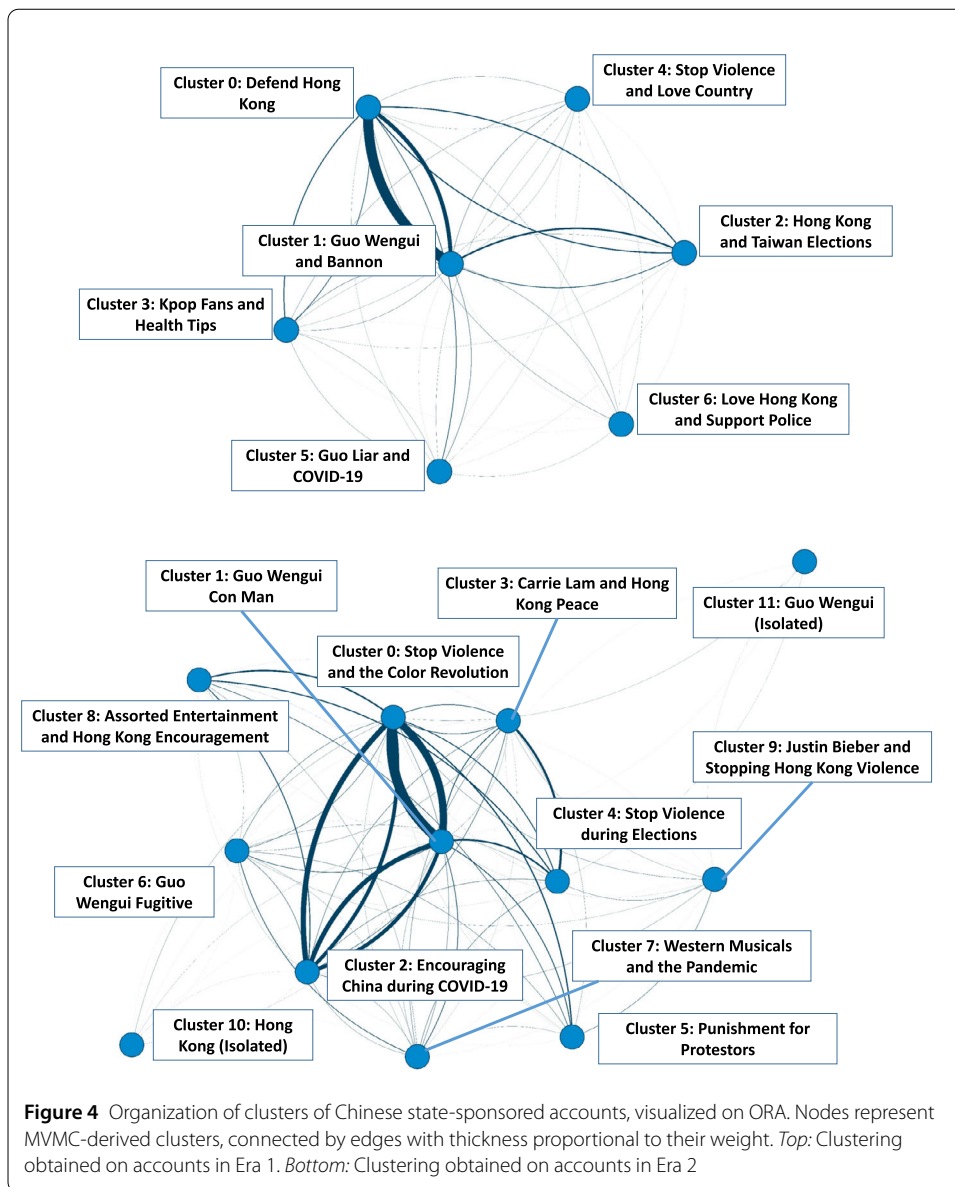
Cluster 0: Defend Hong Kong

Cluster 4: Stop Violence and Love Country

Cluster 2: Hong Kong and Taiwan Elections

Cluster 1: Guo Wengui and Bannon

Cluster 3: Kpop Fans and Health Tips

Cluster 6: Love Hong Kong and Support Police

Cluster 5: Guo Liar and COVID-19

Cluster 1: Guo Wengui Con Man

Cluster 3: Carrie Lam and Hong Kong Peace

Cluster 11: Guo Wengui (Isolated)

Cluster 0: Stop Violence and the Color Revolution

Cluster 8: Assorted Entertainment and Hong Kong Encouragement

Cluster 9: Justin Bieber and Stopping Hong Kong Violence

Cluster 4: Stop Violence during Elections

Cluster 6: Guo Wengui Fugitive

Cluster 7: Western Musicals and the Pandemic

Cluster 2: Encouraging China during COVID-19

Cluster 10: Hong Kong (Isolated)

Cluster 5: Punishment for Protestors

**Figure 4** Organization of clusters of Chinese state-sponsored accounts, visualized on ORA. Nodes represent MVMC-derived clusters, connected by edges with thickness proportional to their weight. *Top:* Clustering obtained on accounts in Era 1. *Bottom:* Clustering obtained on accounts in Era 2